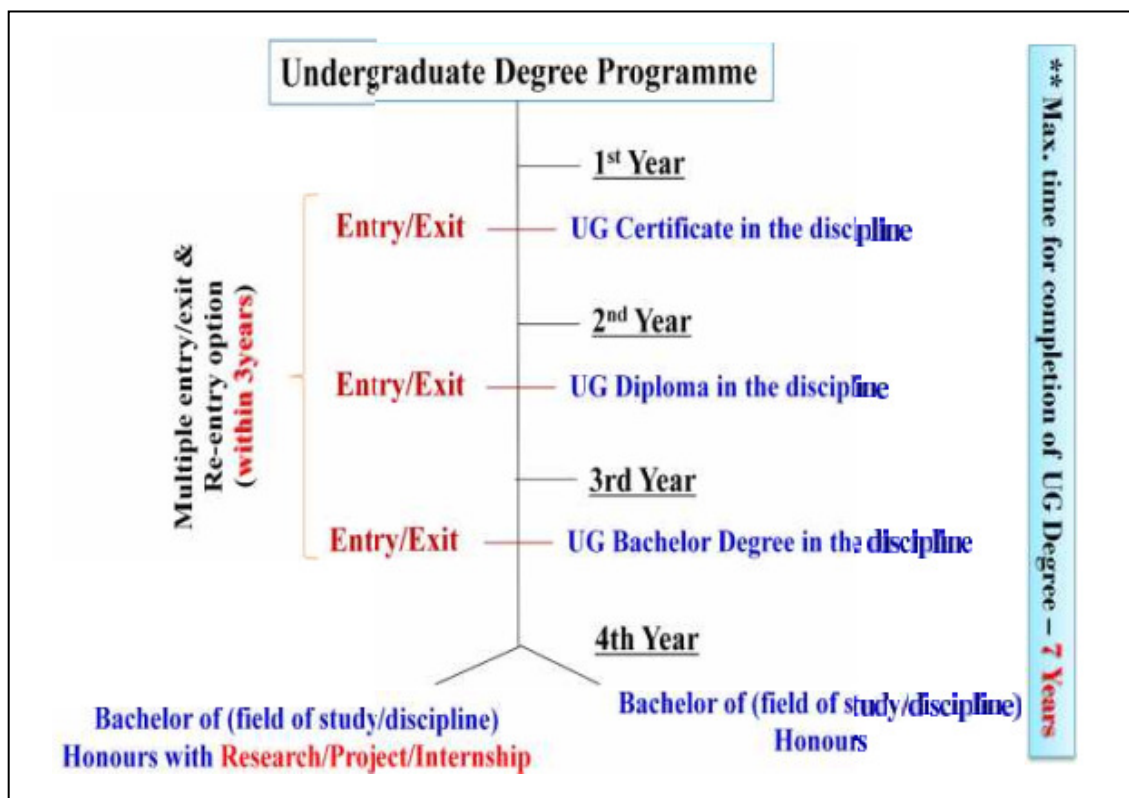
Undergraduate Degree Programme

Multiple entry/exit & Re-entry option (within 3years)

1st Year

Entry/Exit UG Certificate in the discipline

2nd Year

Entry/Exit UG Diploma in the discipline

3rd Year

Entry/Exit UG Bachelor Degree in the discipline

4th Year

Bachelor of (field of study/discipline) Honours with Research/Project/Internship

Bachelor of (field of study/discipline) Honours

** Max. time for completion of UG Degree – 7 Years